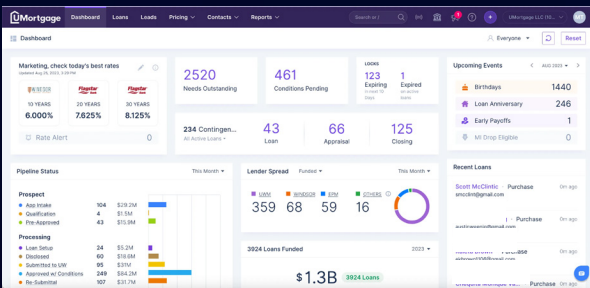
UMortgage Dashboard Loans Leads Pricing Contacts Reports Search in | UMortgage LLC (IS... SPT

Dashboard

Everyone Reset

Marketing, check today's best rates
Updated Aug 26, 2023, 3:28 PM

Flagstar 10 YEARS 6.000%
Flagstar 20 YEARS 7.625%
Flagstar 30 YEARS 8.125%

Rate Alert 0

2520
Needs Outstanding

461
Conditions Pending

LOCKS
123
Expiring in next 10 days

1
Expired no active locks

234 Contingen...
All Active Loans

43
Loan

66
Appraisal

125
Closing

Upcoming Events
AUG 2023

Birthdays 1440
Loan Anniversary 246
Early Payoffs 1
MI Drop Eligible 0

Pipeline Status
This Month

Prospect
App Intake 104 $29.2M
Qualification 4 $1.5M
Pre-Approved 54 $15.8M

Processing
Loan Setup 24 $5.2M
Disclosed 60 $16.9M
Submitted to UW 95 $31.7M
Approved w/ Conditions 249 $84.2M
Re-Submittal 16 $5.5M

Lender Spread
Funded
This Month

UWM 359
WINDSOR 68
EPM 59
OTHERS 16

3924 Loans Funded
2023

$1.3B
3924 Loans

Recent Loans

Scott McClintic - Purchase
smcclint@gmail.com
0m ago

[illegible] - Purchase
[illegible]
0m ago

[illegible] - Purchase
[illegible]
0m ago

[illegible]
0m ago